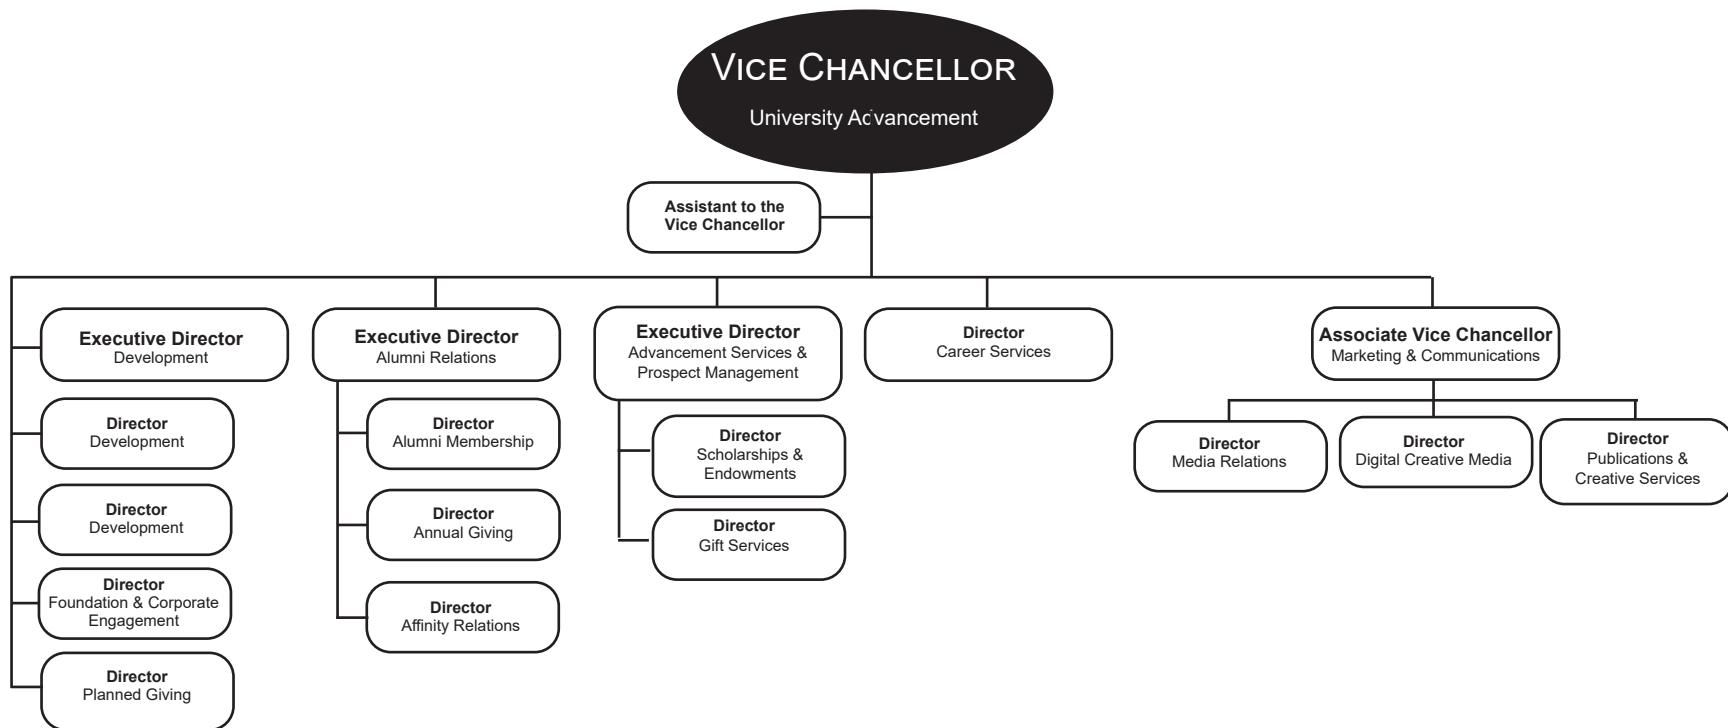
VICE CHANCELLOR
University Advancement

Assistant to the Vice Chancellor

Executive Director
Development

Director
Development

Director
Development

Director
Foundation & Corporate Engagement

Director
Planned Giving

Executive Director
Alumni Relations

Director
Alumni Membership

Director
Annual Giving

Director
Affinity Relations

Executive Director
Advancement Services & Prospect Management

Director
Scholarships & Endowments

Director
Gift Services

Director
Career Services

Associate Vice Chancellor
Marketing & Communications

Director
Media Relations

Director
Digital Creative Media

Director
Publications & Creative Services